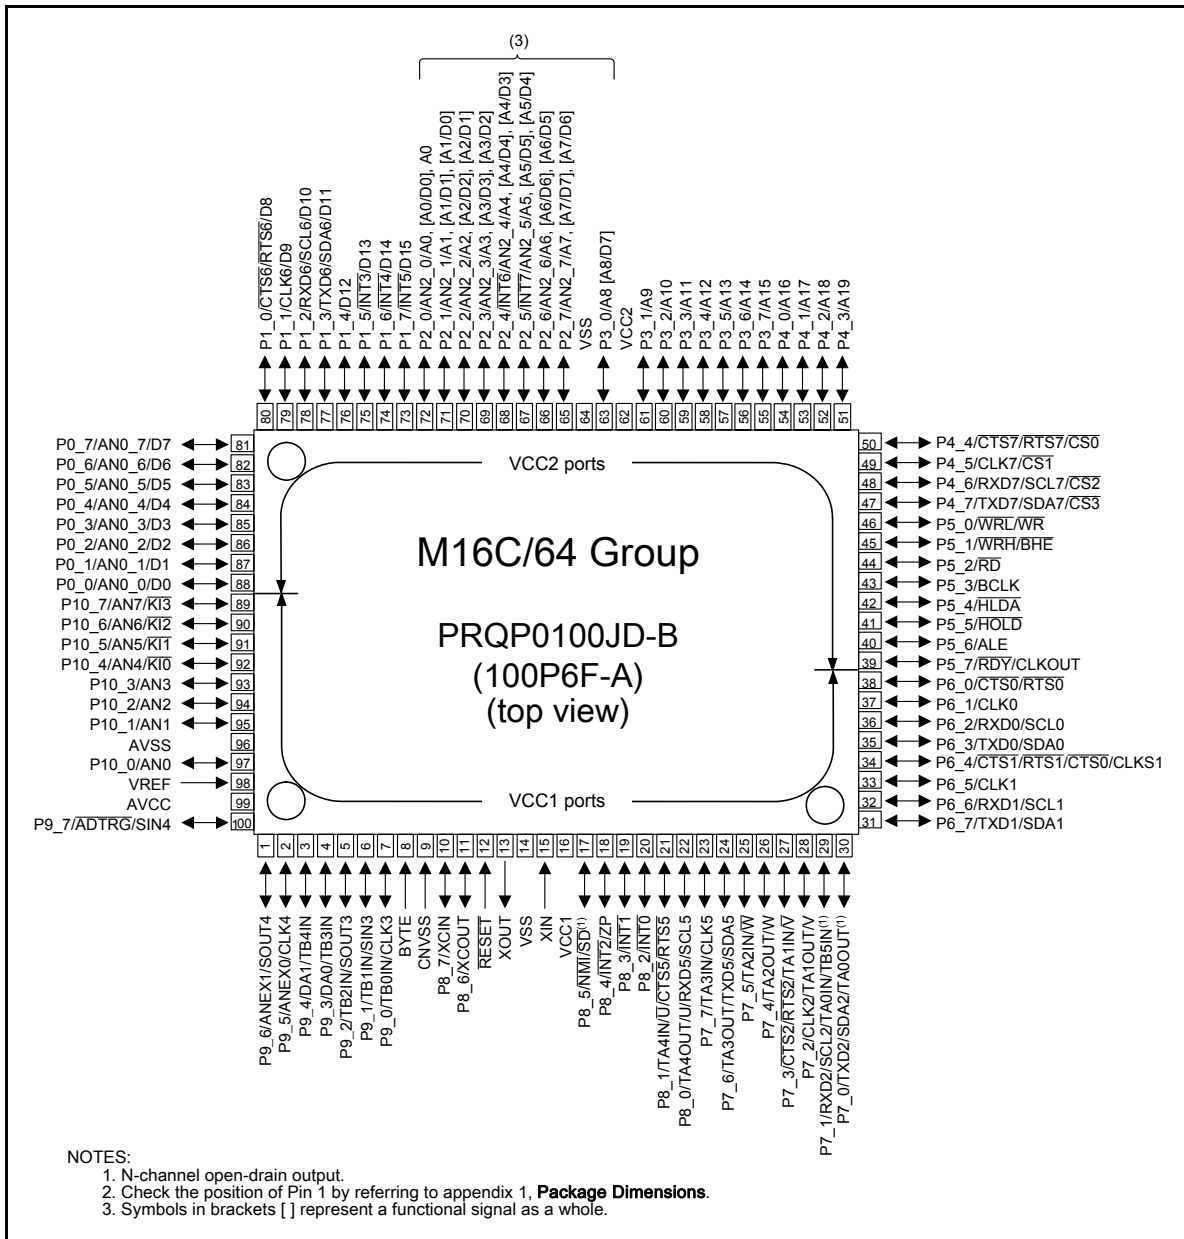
(3)

P1_0/$\overline{CTS6}$/$\overline{RTS6}$/D8
P1_1/CLK6/D9
P1_2/RXD6/SCL6/D10
P1_3/TXD6/SDA6/D11
P1_4/D12
P1_5/$\overline{INT3}$/D13
P1_6/$\overline{INT4}$/D14
P1_7/$\overline{INT5}$/D15
P2_0/AN2_0/A0, [A0/D0], A0
P2_1/AN2_1/A1, [A1/D1], [A1/D0]
P2_2/AN2_2/A2, [A2/D2], [A2/D1]
P2_3/AN2_3/A3, [A3/D3], [A3/D2]
P2_4/$\overline{INT6}$/AN2_4/A4, [A4/D4], [A4/D3]
P2_5/$\overline{INT7}$/AN2_5/A5, [A5/D5], [A5/D4]
P2_6/AN2_6/A6, [A6/D6], [A6/D5]
P2_7/AN2_7/A7, [A7/D7], [A7/D6]
VSS
P3_0/A8 [A8/D7]
VCC2
P3_1/A9
P3_2/A10
P3_3/A11
P3_4/A12
P3_5/A13
P3_6/A14
P3_7/A15
P4_0/A16
P4_1/A17
P4_2/A18
P4_3/A19

80 79 78 77 76 75 74 73 72 71 70 69 68 67 66 65 64 63 62 61 60 59 58 57 56 55 54 53 52 51

P0_7/AN0_7/D7 81
P0_6/AN0_6/D6 82
P0_5/AN0_5/D5 83
P0_4/AN0_4/D4 84
P0_3/AN0_3/D3 85
P0_2/AN0_2/D2 86
P0_1/AN0_1/D1 87
P0_0/AN0_0/D0 88
P10_7/AN7/$\overline{KI3}$ 89
P10_6/AN6/$\overline{KI2}$ 90
P10_5/AN5/$\overline{KI1}$ 91
P10_4/AN4/$\overline{KI0}$ 92
P10_3/AN3 93
P10_2/AN2 94
P10_1/AN1 95
AVSS 96
P10_0/AN0 97
VREF 98
AVCC 99
P9_7/$\overline{ADTRG}$/SIN4 100

VCC2 ports

M16C/64 Group

PRQP0100JD-B
(100P6F-A)
(top view)

VCC1 ports

50 P4_4/$\overline{CTS7}$/$\overline{RTS7}$/$\overline{CS0}$
49 P4_5/CLK7/$\overline{CS1}$
48 P4_6/RXD7/SCL7/$\overline{CS2}$
47 P4_7/TXD7/SDA7/$\overline{CS3}$
46 P5_0/$\overline{WRL}$/$\overline{WR}$
45 P5_1/$\overline{WRH}$/$\overline{BHE}$
44 P5_2/$\overline{RD}$
43 P5_3/BCLK
42 P5_4/$\overline{HLDA}$
41 P5_5/$\overline{HOLD}$
40 P5_6/ALE
39 P5_7/$\overline{RDY}$/CLKOUT
38 P6_0/$\overline{CTS0}$/$\overline{RTS0}$
37 P6_1/CLK0
36 P6_2/RXD0/SCL0
35 P6_3/TXD0/SDA0
34 P6_4/$\overline{CTS1}$/$\overline{RTS1}$/$\overline{CTS0}$/CLKS1
33 P6_5/CLK1
32 P6_6/RXD1/SCL1
31 P6_7/TXD1/SDA1

1 2 3 4 5 6 7 8 9 10 11 12 13 14 15 16 17 18 19 20 21 22 23 24 25 26 27 28 29 30

P9_6/ANEX1/SOUT4
P9_5/ANEX0/CLK4
P9_4/DA1/TB4IN
P9_3/DA0/TB3IN
P9_2/TB2IN/SOUT3
P9_1/TB1IN/SIN3
P9_0/TB0IN/CLK3
BYTE
CNVSS
P8_7/XCIN
P8_6/XCOUT
$\overline{RESET}$
XOUT
VSS
XIN
VCC1
P8_5/$\overline{NMI}$/$\overline{SD}$$^{(1)}$
P8_4/$\overline{INT2}$/ZP
P8_3/$\overline{INT1}$
P8_2/$\overline{INT0}$
P8_1/TA4IN/$\overline{U}$/$\overline{CTS5}$/$\overline{RTS5}$
P8_0/TA4OUT/U/RXD5/SCL5
P7_7/TA3IN/CLK5
P7_6/TA3OUT/TXD5/SDA5
P7_5/TA2IN/$\overline{W}$
P7_4/TA2OUT/W
P7_3/$\overline{CTS2}$/$\overline{RTS2}$/TA1IN/$\overline{V}$
P7_2/CLK2/TA1OUT/V
P7_1/RXD2/SCL2/TA0IN/TB5IN$^{(1)}$
P7_0/TXD2/SDA2/TA0OUT$^{(1)}$

NOTES:
1. N-channel open-drain output.
2. Check the position of Pin 1 by referring to appendix 1, Package Dimensions.
3. Symbols in brackets [ ] represent a functional signal as a whole.